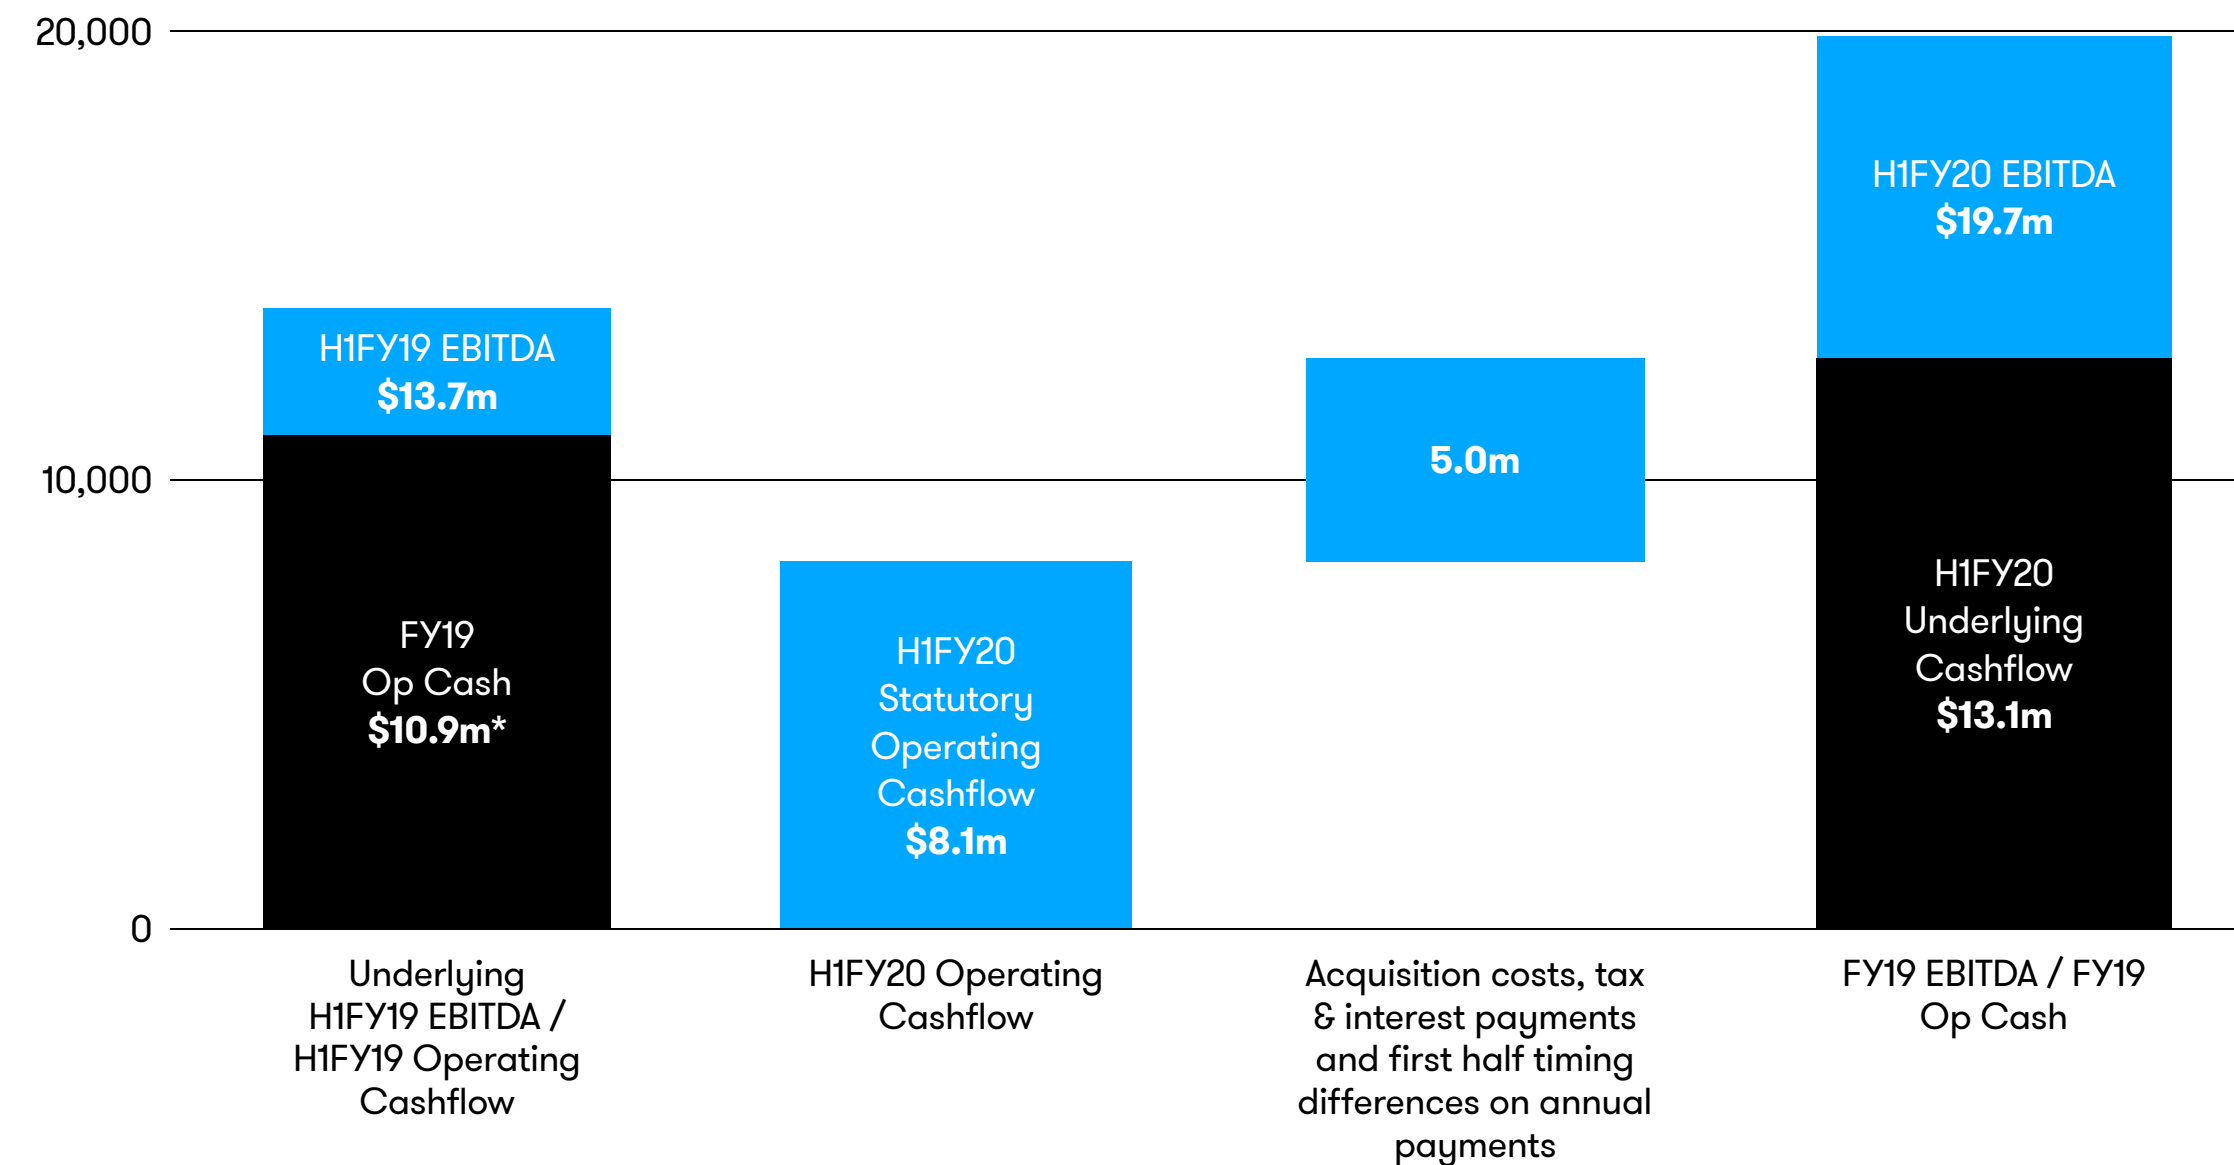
20,000

10,000

0

H1FY19 EBITDA
$13.7m

FY19
Op Cash
$10.9m*

H1FY20
Statutory
Operating
Cashflow
$8.1m

5.0m

H1FY20 EBITDA
$19.7m

H1FY20
Underlying
Cashflow
$13.1m

Underlying H1FY19 EBITDA / H1FY19 Operating Cashflow

H1FY20 Operating Cashflow

Acquisition costs, tax & interest payments and first half timing differences on annual payments

FY19 EBITDA / FY19 Op Cash